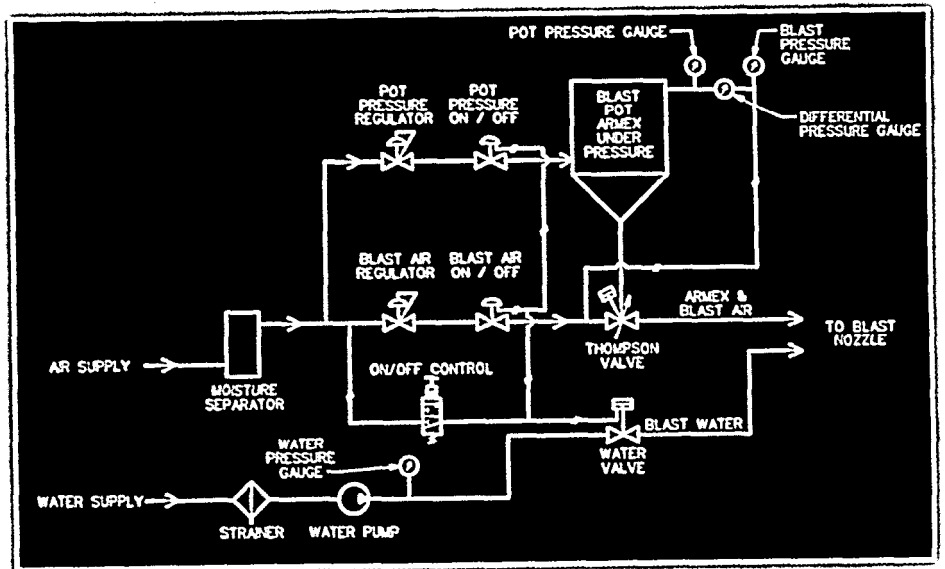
POT PRESSURE GAUGE

BLAST PRESSURE GAUGE

POT PRESSURE REGULATOR

POT PRESSURE ON / OFF

BLAST POT ARMEX UNDER PRESSURE

DIFFERENTIAL PRESSURE GAUGE

BLAST AIR REGULATOR

BLAST AIR ON / OFF

ARMEX & BLAST AIR

TO BLAST NOZZLE

AIR SUPPLY

MOISTURE SEPARATOR

ON/OFF CONTROL

THOMPSON VALVE

BLAST WATER

WATER VALVE

WATER PRESSURE GAUGE

WATER SUPPLY

STRAINER

WATER PUMP